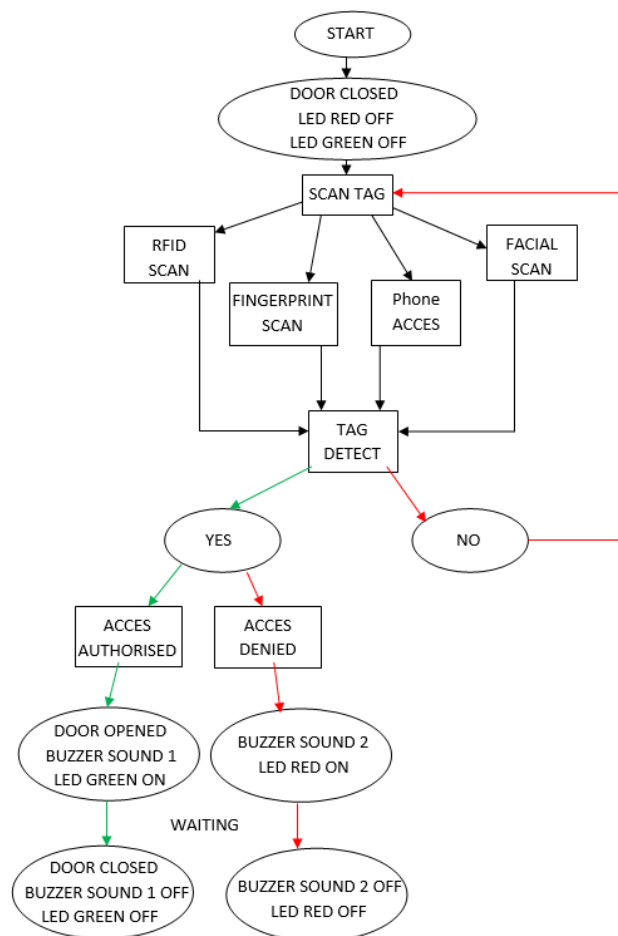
START

DOOR CLOSED
LED RED OFF
LED GREEN OFF

SCAN TAG

RFID
SCAN

FINGERPRINT
SCAN

Phone
ACCES

FACIAL
SCAN

TAG
DETECT

YES

NO

ACCES
AUTHORISED

ACCES
DENIED

DOOR OPENED
BUZZER SOUND 1
LED GREEN ON

BUZZER SOUND 2
LED RED ON

WAITING

DOOR CLOSED
BUZZER SOUND 1 OFF
LED GREEN OFF

BUZZER SOUND 2 OFF
LED RED OFF